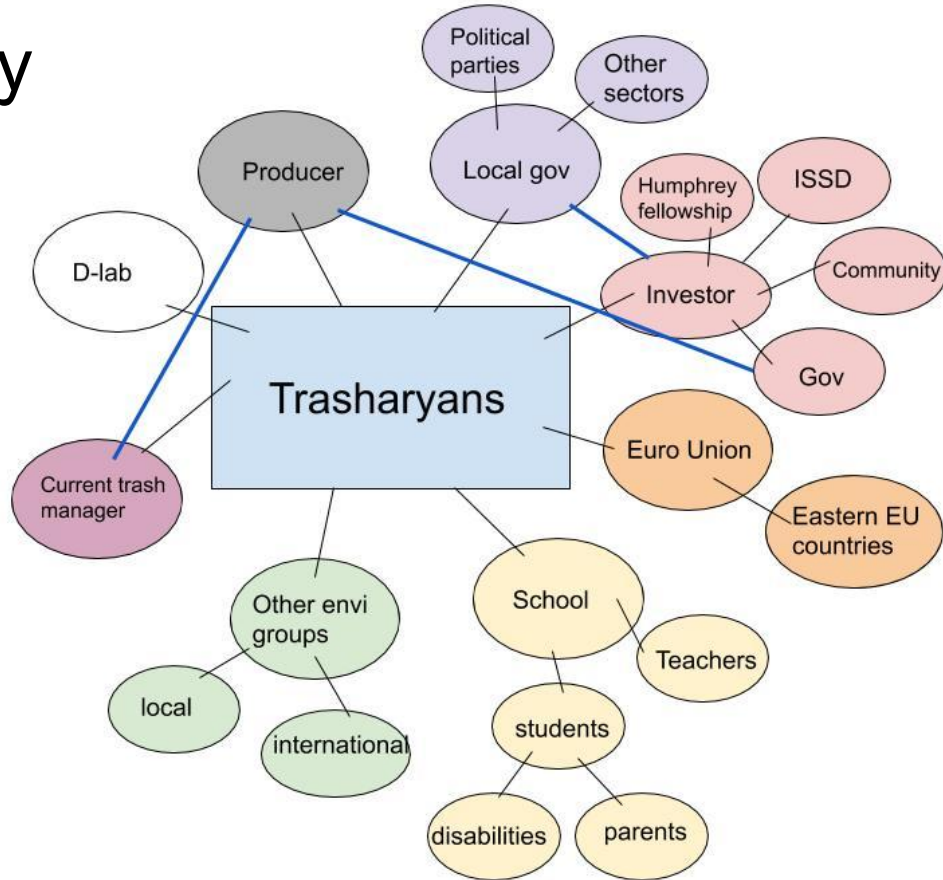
y

Political parties

Other sectors

Producer

Local gov

Humphrey fellowship

ISSD

D-lab

Investor

Community

Trasharyans

Gov

Euro Union

Current trash manager

Eastern EU countries

Other envi groups

School

Teachers

local

international

students

disabilities

parents